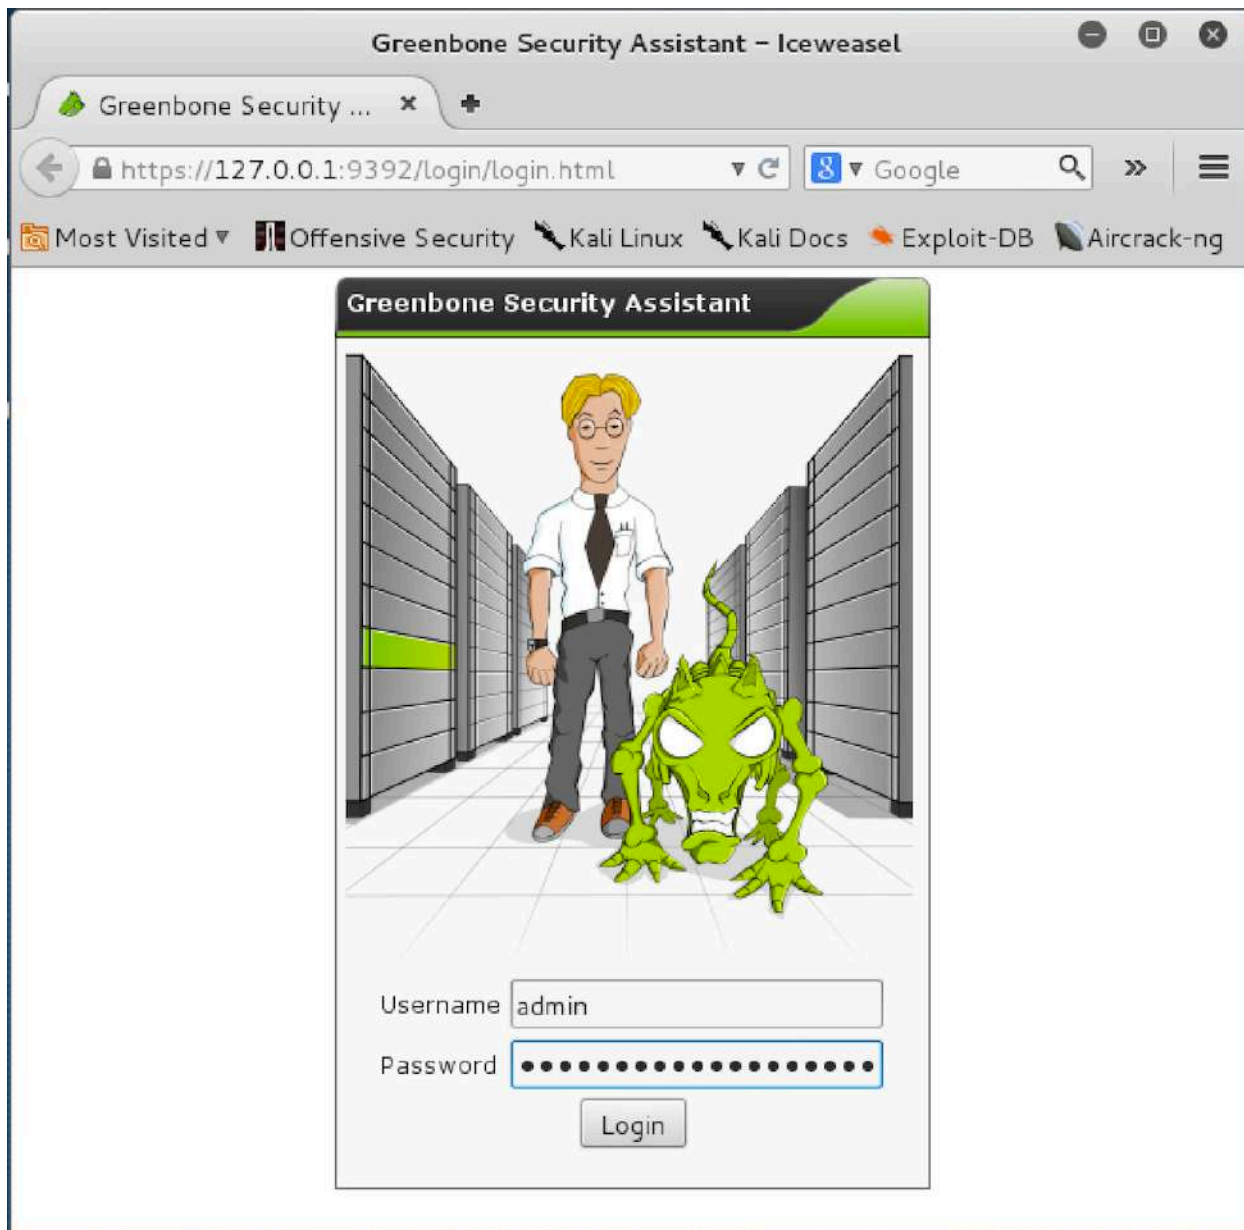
Greenbone Security Assistant – Iceweasel

Greenbone Security ...

https://127.0.0.1:9392/login/login.html

Google

Most Visited Offensive Security Kali Linux Kali Docs Exploit-DB Aircrack-ng

Greenbone Security Assistant

Username admin

Password ••••••••••••••••••••

Login